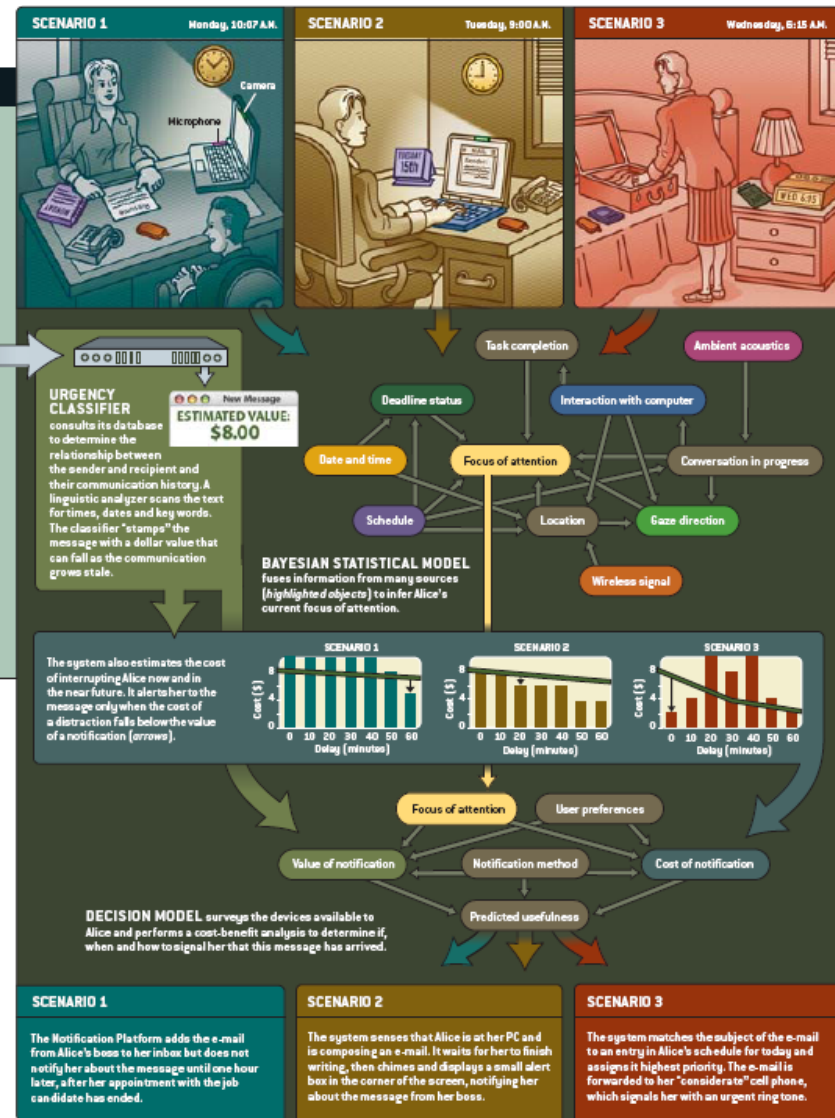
SCENARIO 1 Monday, 10:07 A.M.

SCENARIO 2 Tuesday, 9:00 A.M.

SCENARIO 3 Wednesday, 6:15 A.M.

Camera

Microphone

TUESDAY 15th

WED 6:15

URGENCY CLASSIFIER consults its database to determine the relationship between the sender and recipient and their communication history. A linguistic analyzer scans the text for times, dates and key words. The classifier "stamps" the message with a dollar value that can fall as the communication grows stale.

New Message

ESTIMATED VALUE: $8.00

Task completion

Ambient acoustics

Deadline status

Interaction with computer

Date and time

Focus of attention

Conversation in progress

Schedule

Location

Gaze direction

Wireless signal

BAYESIAN STATISTICAL MODEL fuses information from many sources (highlighted objects) to infer Alice's current focus of attention.

The system also estimates the cost of interrupting Alice now and in the near future. It alerts her to the message only when the cost of a distraction falls below the value of a notification (arrows).

SCENARIO 1

SCENARIO 2

SCENARIO 3

Cost ($)

8
4
0

0 10 20 30 40 50 60
Delay (minutes)

0 10 20 30 40 50 60
Delay (minutes)

0 10 20 30 40 50 60
Delay (minutes)

Focus of attention

User preferences

Value of notification

Notification method

Cost of notification

DECISION MODEL surveys the devices available to Alice and performs a cost-benefit analysis to determine if, when and how to signal her that this message has arrived.

Predicted usefulness

SCENARIO 1

The Notification Platform adds the e-mail from Alice's boss to her inbox but does not notify her about the message until one hour later, after her appointment with the job candidate has ended.

SCENARIO 2

The system senses that Alice is at her PC and is composing an e-mail. It waits for her to finish writing, then chimes and displays a small alert box in the corner of the screen, notifying her about the message from her boss.

SCENARIO 3

The system matches the subject of the e-mail to an entry in Alice's schedule for today and assigns it highest priority. The e-mail is forwarded to her "considerate" cell phone, which signals her with an urgent ring tone.